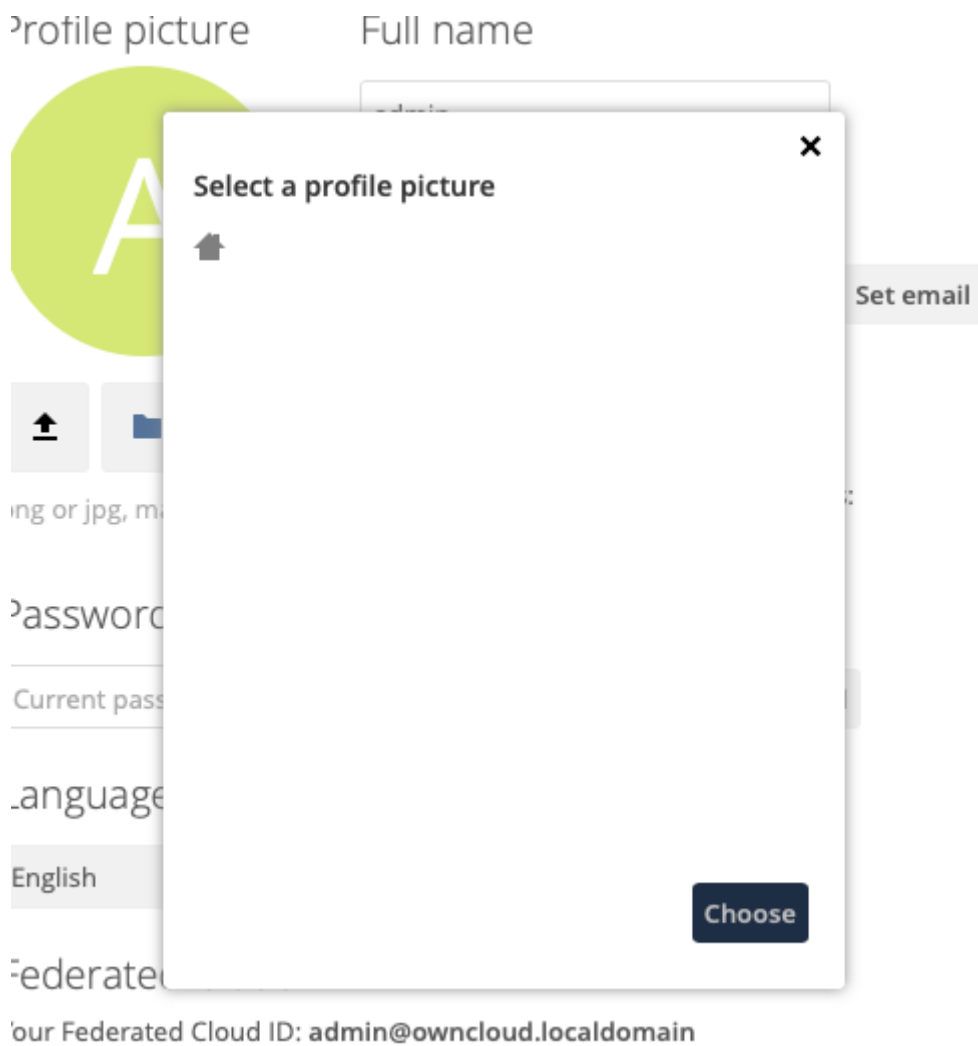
'rofile picture

Full name

A

Set email

ıng or jpg, ma

:

'asswor

Current pass

.anguage

English

'ederate

'our Federated Cloud ID: **admin@owncloud.localdomain**

×

Select a profile picture

Choose